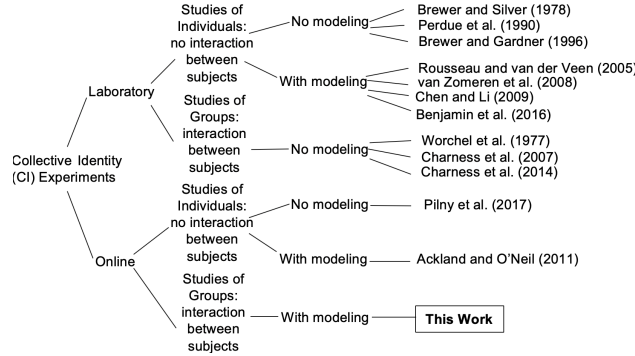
Collective Identity (CI) Experiments

Laboratory

Studies of Individuals: no interaction between subjects

No modeling

Brewer and Silver (1978)
Perdue et al. (1990)
Brewer and Gardner (1996)

With modeling

Rousseau and van der Veen (2005)
van Zomeren et al. (2008)
Chen and Li (2009)
Benjamin et al. (2016)

Studies of Groups: interaction between subjects

No modeling

Worchel et al. (1977)
Charness et al. (2007)
Charness et al. (2014)

Online

Studies of Individuals: no interaction between subjects

No modeling

Pilny et al. (2017)

With modeling

Ackland and O'Neil (2011)

Studies of Groups: interaction between subjects

With modeling

This Work